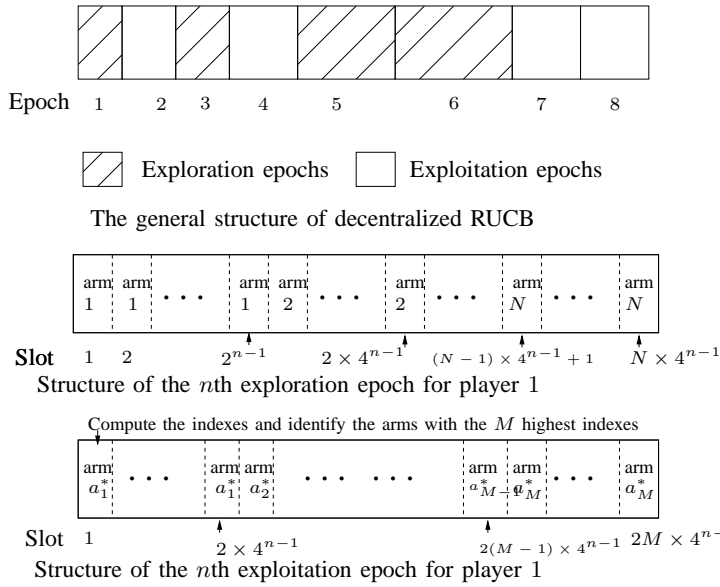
Epoch 1 2 3 4 5 6 7 8

Exploration epochs Exploitation epochs

The general structure of decentralized RUCB

arm 1 arm 1 ... arm 1 arm 2 ... arm 2 ... arm $N$ ... arm $N$

Slot 1 2 $2^{n-1}$ $2 \times 4^{n-1}$ $(N-1) \times 4^{n-1}+1$ $N \times 4^{n-1}$

Structure of the $n$th exploration epoch for player 1

Compute the indexes and identify the arms with the $M$ highest indexes

arm $a_1^*$ ... arm $a_1^*$ arm $a_2^*$ ... ... arm $a_{M-1}^*$ arm $a_M^*$ ... arm $a_M^*$

Slot 1 $2 \times 4^{n-1}$ $2(M-1) \times 4^{n-1}$ $2M \times 4^{n-1}$

Structure of the $n$th exploitation epoch for player 1